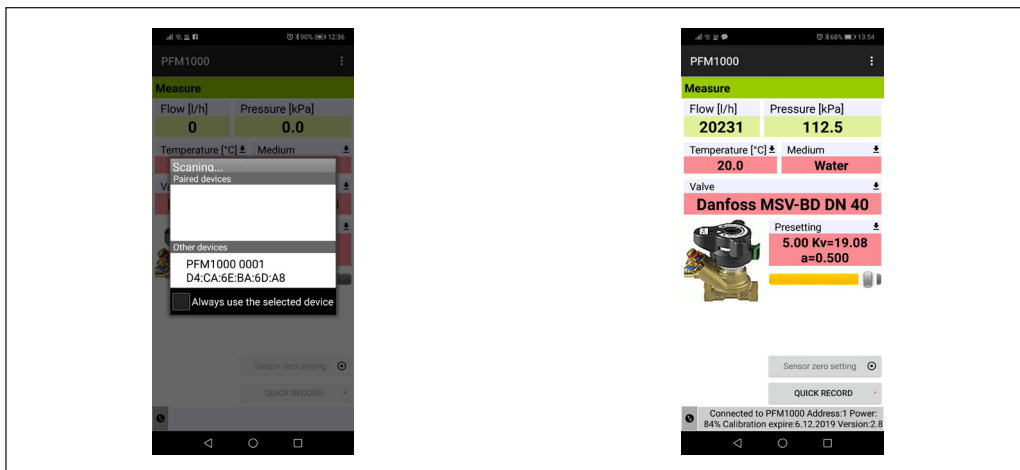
90% 12:36

PFM1000

Measure

Flow [l/h]

0

Pressure [kPa]

0.0

Temperature [°C]

Medium

Scaning...

Paired devices

Other devices

PFM1000 0001
D4:CA:6E:BA:6D:A8

Always use the selected device

Sensor zero setting

QUICK RECORD

68% 13:54

PFM1000

Measure

Flow [l/h]

20231

Pressure [kPa]

112.5

Temperature [°C]

20.0

Medium

Water

Valve

Danfoss MSV-BD DN 40

Presetting

5.00 Kv=19.08
a=0.500

Sensor zero setting

QUICK RECORD

Connected to PFM1000 Address:1 Power: 84% Calibration expire:6.12.2019 Version:2.8